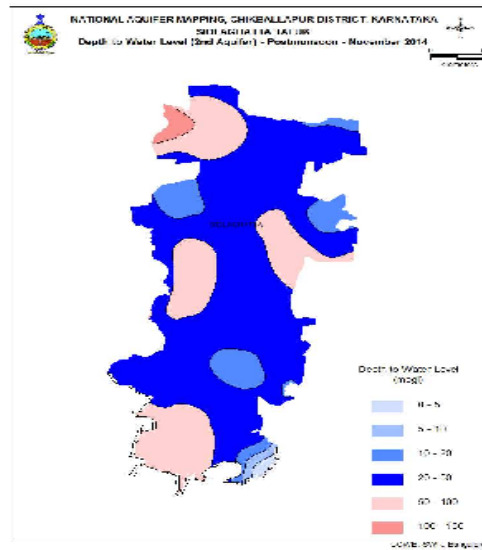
NATIONAL AQUIFER MAPPING, CHIKBALLAPUR DISTRICT, KARNATAKA
SIDLAGHATTA TALUK
Depth to Water Level (2nd Aquifer) - Postmonsoon - November 2014

SIDLAGHATTA

Depth to Water Level
(mbgl)

0 - 5
5 - 10
10 - 20
20 - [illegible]
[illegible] - 100
100 - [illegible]

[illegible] Bangalore